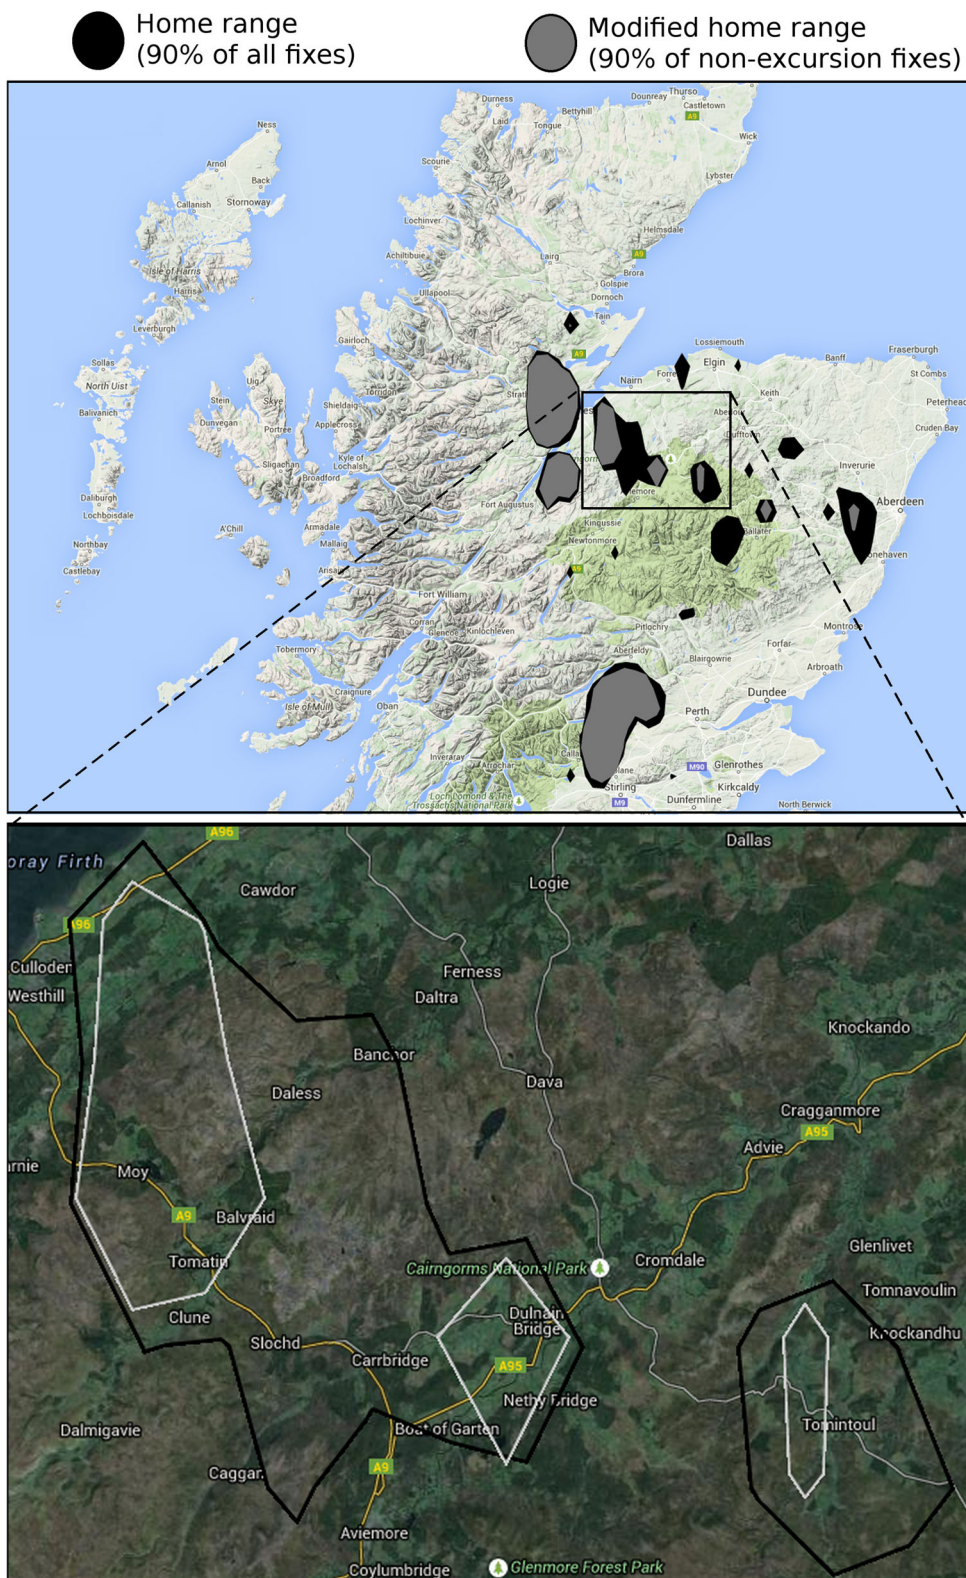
Home range
(90% of all fixes)

Modified home range
(90% of non-excursion fixes)

Durness
Thurso
Dounreay
Castletown
Bettyhill
Tongue
Laid
Wick
A9
Ness
Lybster
Arnol
Back
Scourie
Callanish
Stornoway
Helmsdale
Lochinver
Isle of Harris
Achiltibuie
Lairg
A9
Harris
Brora
Golspie
Ullapool
Dornoch
Leverburgh
Tain
Gairloch
A9
Lossiemouth
Fraserburgh
Sollas
Banff
Elgin
North Uist
Uig
Torridon
Nairn
Forres
St Combs
Keith
Stein
Balivanich
Shieldaig
Peterhead
Dunvegan
Skye
Applecross
Portree
Aberlour
Cruden Bay
Dufftown
Kyle of Lochalsh
Sligachan
Broadford
Inverurie
Fort Augustus
Aberdeen
Daliburgh
Lochboisdale
A'Chill
Armadale
Ballater
Kingussie
Mallaig
Newtonmore
Stonehaven
Northbay
Castlebay
Arisaig
A9
Fort William
Corran
Glencoe
Kinlochleven
Montrose
Pitlochry
Tobermory
Aberfeldy
Forfar
Blairgowrie
Arbroath
Craignure
Isle of Mull
Oban
Dundee
Perth
Inveraray
Arrochar
Glenrothes
M90
Kirkcaldy
Stirling
Loch Lomond & The Trossachs National Park
M9
Dunfermline
North Berwick

A96
Dallas
Moray Firth
Cawdor
Logie
A96
Culloden
Westhill
Ferness
Daltra
Knockando
Banchor
Dava
Daless
Cragganmore
A95
Advie
Moy
A9
Balvraid
Glenlivet
Tomatin
Cairngorms National Park
Cromdale
Tomnavoulin
Dulnain Bridge
Clune
Knockandhu
Slochd
Carrbridge
A95
Nethy Bridge
Tomintoul
Dalmigavie
Boat of Garten
A9
Caggan
Aviemore
Coylumbridge
Glenmore Forest Park